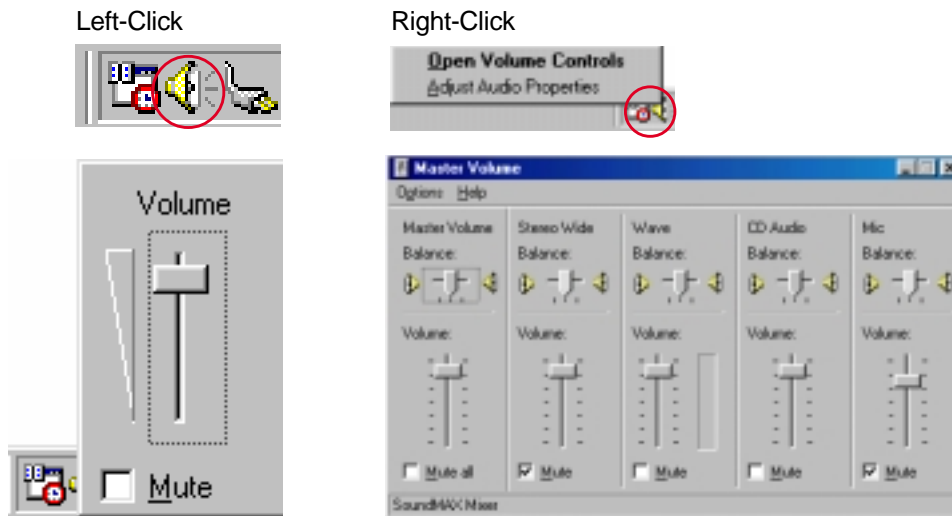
Left-Click

Right-Click

Open Volume Controls
Adjust Audio Properties

Volume

Mute

Master Volume
Options Help

| Master Volume | Stereo Wide | Wave | CD Audio | Mic |
|---|---|---|---|---|
| Balance: | Balance: | Balance: | Balance: | Balance: |
| Volume: | Volume: | Volume: | Volume: | Volume: |
| Mute all | Mute | Mute | Mute | Mute |

SoundMAX Mixer